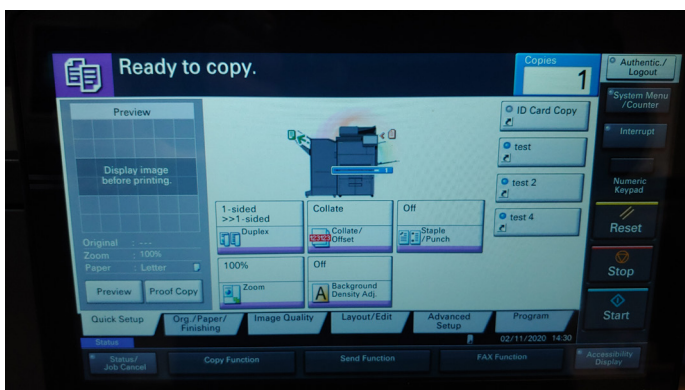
Ready to copy.

Copies
1

Authentic./ Logout

System Menu /Counter

Interrupt

Numeric Keypad

Reset

Stop

Start

Preview

Display image before printing.

Original : ---
Zoom : 100%
Paper : Letter

Preview
Proof Copy

1-sided >>1-sided
Duplex

Collate
Collate/ Offset

Off
Staple /Punch

100%
Zoom

Off
Background Density Adj.

ID Card Copy

test

test 2

test 4

Quick Setup
Org./Paper/ Finishing
Image Quality
Layout/Edit
Advanced Setup
Program

Status
02/11/2020 14:30

Status/ Job Cancel
Copy Function
Send Function
FAX Function
Accessibility Display